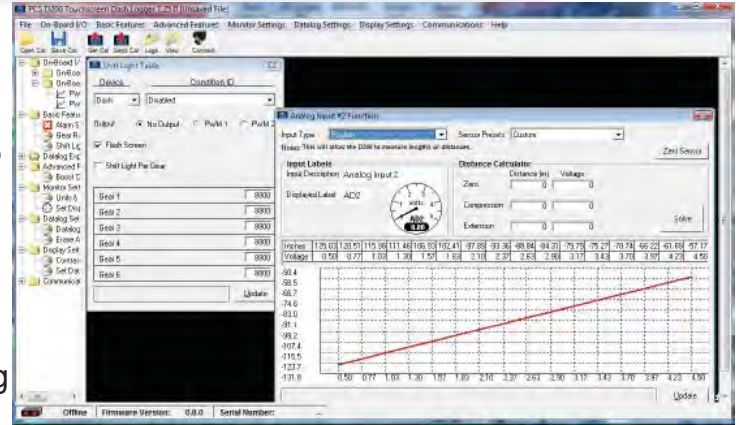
PCS D200 Touchscreen Dash Logger 1.25.0 [Unsaved File]

File On-Board I/O Basic Features Advanced Features Monitor Settings Datalog Settings Display Settings Communications Help

Open Cal Save Cal Get Cal Send Cal Logs View Connect

OnBoard I/O
OnBoa
OnBoa
PW
PW
Basic Featu
Alarm S
Gear R
Shift Lig
Datalog Exp
Advanced F
Boost C
Monitor Set
Units &
Set Disp
Datalog Set
Datalog
Erase A
Display Set
Commu
Set Dat
Communicat

Shift Light Table

Device Condition ID
Dash Disabled

Output No Output PwM 1 PwM 2

Flash Screen

Shift Light Per Gear

| Gear 1 | 8000 |
|---|---|
| Gear 2 | 8000 |
| Gear 3 | 8000 |
| Gear 4 | 8000 |
| Gear 5 | 8000 |
| Gear 6 | 8000 |

Update

Analog Input #2 Function

Input Type Position Sensor Presets Custom Zero Sensor

Notes: This will allow the D200 to measure lengths or distances.

Input Labels
Input Description Analog Input 2
Displayed Label AD2

Distance Calculator
Distance (in) Voltage
Zero 0 0
Compression 0 0
Extension 0 0
Solve

| Inches | 125.03 | 120.51 | 115.98 | 111.46 | 106.93 | 102.41 | -97.89 | -93.36 | -88.84 | -84.31 | -79.79 | -75.27 | -70.74 | -66.22 | -61.69 | -57.17 |
|---|---|---|---|---|---|---|---|---|---|---|---|---|---|---|---|---|
| Voltage | 0.50 | 0.77 | 1.03 | 1.30 | 1.57 | 1.83 | 2.10 | 2.37 | 2.63 | 2.90 | 3.17 | 3.43 | 3.70 | 3.97 | 4.23 | 4.50 |

-50.4
-58.5
-66.7
-74.6
-83.0
-91.1
-99.2
-107.4
-115.5
-123.7
-131.8

0.50 0.77 1.03 1.30 1.57 1.83 2.10 2.37 2.63 2.90 3.17 3.43 3.70 3.97 4.23 4.50

Update

Offline Firmware Version: 0.0.0 Serial Number: